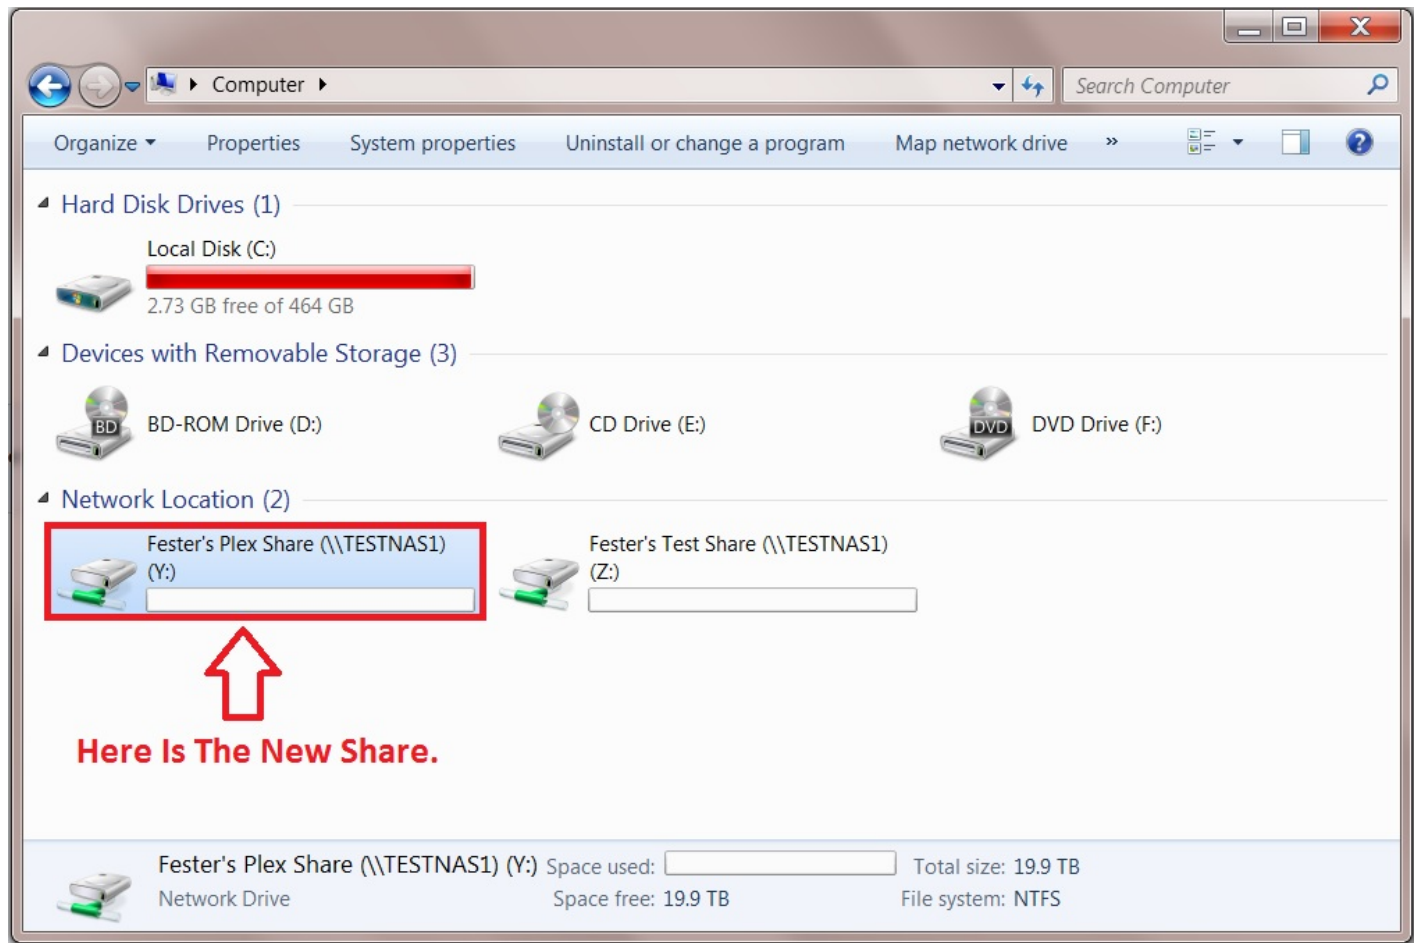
Computer

Search Computer

Organize Properties System properties Uninstall or change a program Map network drive »

Hard Disk Drives (1)

Local Disk (C:)
2.73 GB free of 464 GB

Devices with Removable Storage (3)

BD BD-ROM Drive (D:)

CD Drive (E:)

DVD DVD Drive (F:)

Network Location (2)

Fester's Plex Share (\\TESTNAS1) (Y:)

Fester's Test Share (\\TESTNAS1) (Z:)

Here Is The New Share.

Fester's Plex Share (\\TESTNAS1) (Y:) Space used: Total size: 19.9 TB
Network Drive Space free: 19.9 TB File system: NTFS